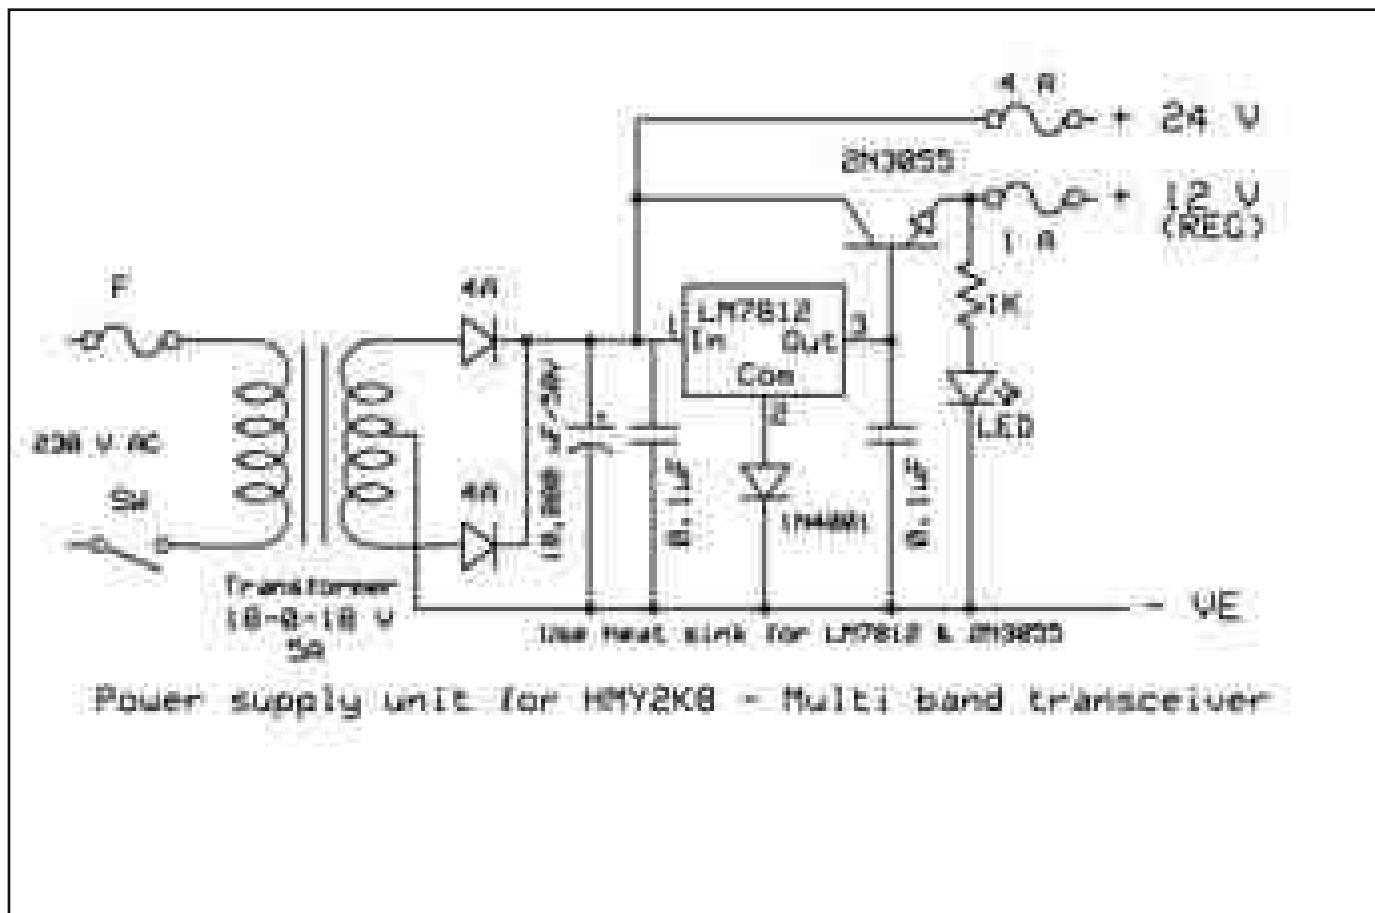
4 A
+ 24 V
2N3055
+ 12 V
(REG)
1 A
F
4A
LM7812
1
In
Out
3
Com
2
1K
LED
230 V AC
SW
4A
10,000 uF 35V
0.1 uF
1N4001
0.1 uF
Transformer
18-0-18 V
5A
- VE
Use heat sink for LM7812 & 2N3055
Power supply unit for HMY2K8 - Multi band transceiver